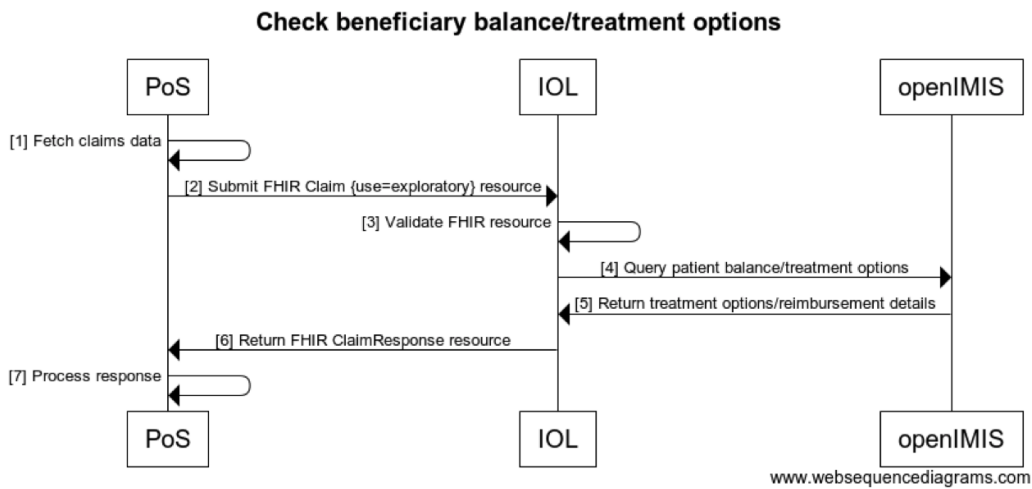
Check beneficiary balance/treatment options

PoS

IOL

openIMIS

[1] Fetch claims data

[2] Submit FHIR Claim {use=exploratory} resource

[3] Validate FHIR resource

[4] Query patient balance/treatment options

[5] Return treatment options/reimbursement details

[6] Return FHIR ClaimResponse resource

[7] Process response

PoS

IOL

openIMIS

www.websequencediagrams.com